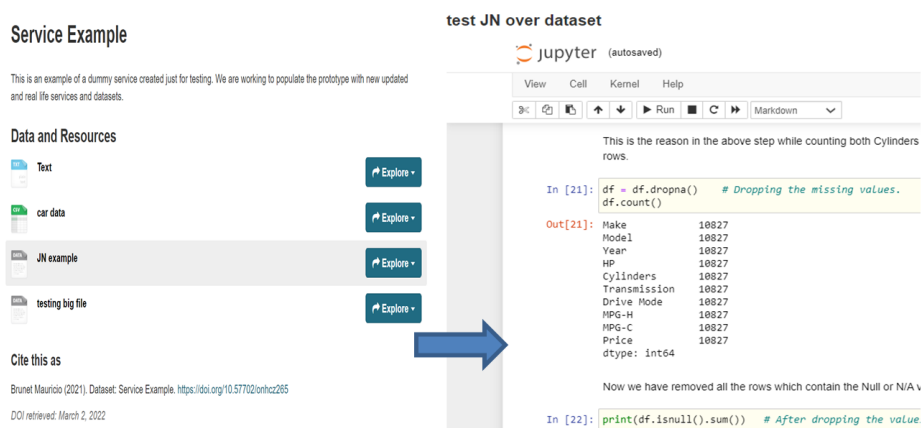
Service Example

This is an example of a dummy service created just for testing. We are working to populate the prototype with new updated and real life services and datasets.

Data and Resources

TXT Text Explore ▾

CSV car data Explore ▾

DATA JN example Explore ▾

DATA testing big file Explore ▾

Cite this as

Brunet Mauricio (2021). Dataset: Service Example. https://doi.org/10.57702/onhcz265

DOI retrieved: March 2, 2022

test JN over dataset

jupyter (autosaved)

View Cell Kernel Help

Run Markdown

This is the reason in the above step while counting both Cylinders rows.

In [21]: df = df.dropna() # Dropping the missing values.
df.count()

Out[21]: Make 10827
Model 10827
Year 10827
HP 10827
Cylinders 10827
Transmission 10827
Drive Mode 10827
MPG-H 10827
MPG-C 10827
Price 10827
dtype: int64

Now we have removed all the rows which contain the Null or N/A v

In [22]: print(df.isnull().sum()) # After dropping the value